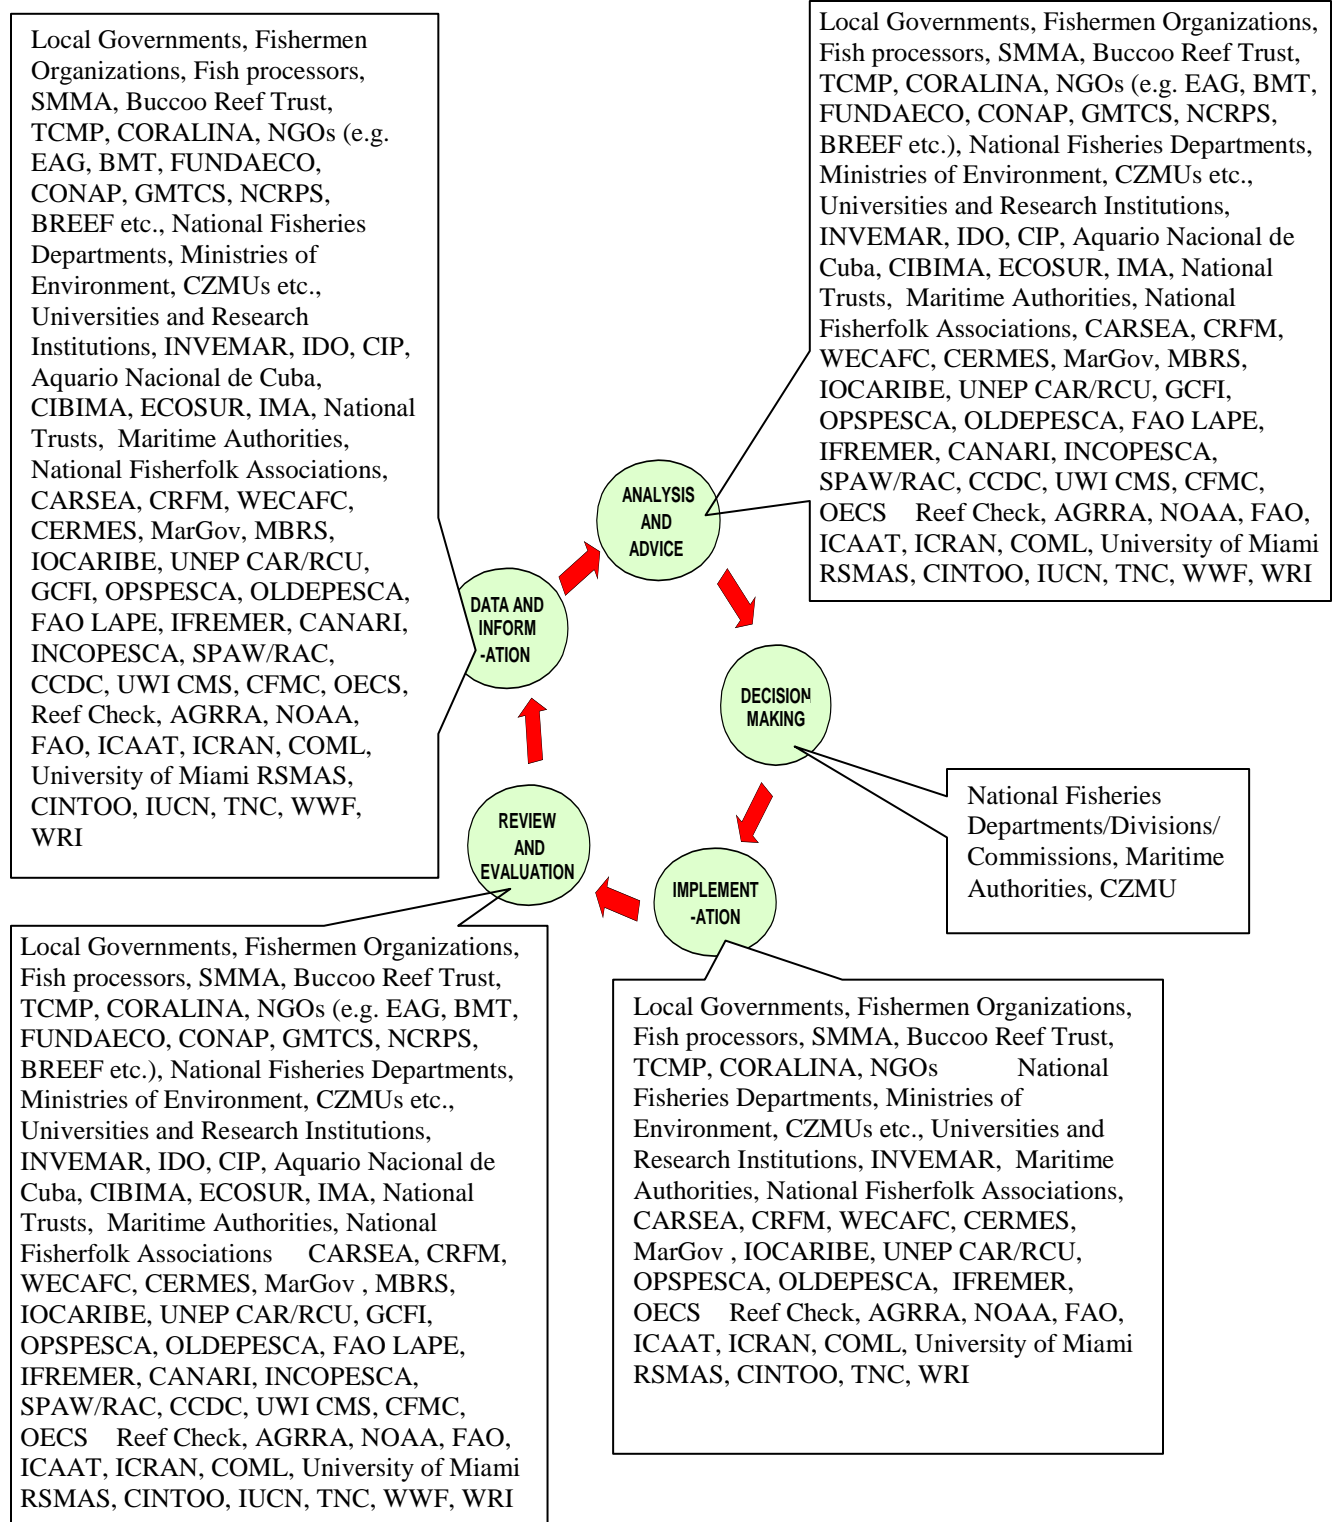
Local Governments, Fishermen Organizations, Fish processors, SMMA, Buccoo Reef Trust, TCMP, CORALINA, NGOs (e.g. EAG, BMT, FUNDAECO, CONAP, GMTCS, NCRPS, BREEF etc., National Fisheries Departments, Ministries of Environment, CZMUs etc., Universities and Research Institutions, INVEMAR, IDO, CIP, Aquario Nacional de Cuba, CIBIMA, ECOSUR, IMA, National Trusts, Maritime Authorities, National Fisherfolk Associations, CARSEA, CRFM, WECAFC, CERMES, MarGov, MBRS, IOCARIBE, UNEP CAR/RCU, GCFI, OPSPESCA, OLDEPESCA, FAO LAPE, IFREMER, CANARI, INCOPESCA, SPAW/RAC, CCDC, UWI CMS, CFMC, OECS, Reef Check, AGRRA, NOAA, FAO, ICAAT, ICRAN, COML, University of Miami RSMAS, CINTOO, IUCN, TNC, WWF, WRI

Local Governments, Fishermen Organizations, Fish processors, SMMA, Buccoo Reef Trust, TCMP, CORALINA, NGOs (e.g. EAG, BMT, FUNDAECO, CONAP, GMTCS, NCRPS, BREEF etc.), National Fisheries Departments, Ministries of Environment, CZMUs etc., Universities and Research Institutions, INVEMAR, IDO, CIP, Aquario Nacional de Cuba, CIBIMA, ECOSUR, IMA, National Trusts, Maritime Authorities, National Fisherfolk Associations, CARSEA, CRFM, WECAFC, CERMES, MarGov, MBRS, IOCARIBE, UNEP CAR/RCU, GCFI, OPSPESCA, OLDEPESCA, FAO LAPE, IFREMER, CANARI, INCOPESCA, SPAW/RAC, CCDC, UWI CMS, CFMC, OECS Reef Check, AGRRA, NOAA, FAO, ICAAT, ICRAN, COML, University of Miami RSMAS, CINTOO, IUCN, TNC, WWF, WRI

ANALYSIS AND ADVICE

DATA AND INFORM -ATION

DECISION MAKING

REVIEW AND EVALUATION

IMPLEMENT -ATION

National Fisheries Departments/Divisions/ Commissions, Maritime Authorities, CZMU

Local Governments, Fishermen Organizations, Fish processors, SMMA, Buccoo Reef Trust, TCMP, CORALINA, NGOs (e.g. EAG, BMT, FUNDAECO, CONAP, GMTCS, NCRPS, BREEF etc.), National Fisheries Departments, Ministries of Environment, CZMUs etc., Universities and Research Institutions, INVEMAR, IDO, CIP, Aquario Nacional de Cuba, CIBIMA, ECOSUR, IMA, National Trusts, Maritime Authorities, National Fisherfolk Associations CARSEA, CRFM, WECAFC, CERMES, MarGov , MBRS, IOCARIBE, UNEP CAR/RCU, GCFI, OPSPESCA, OLDEPESCA, FAO LAPE, IFREMER, CANARI, INCOPESCA, SPAW/RAC, CCDC, UWI CMS, CFMC, OECS Reef Check, AGRRA, NOAA, FAO, ICAAT, ICRAN, COML, University of Miami RSMAS, CINTOO, IUCN, TNC, WWF, WRI

Local Governments, Fishermen Organizations, Fish processors, SMMA, Buccoo Reef Trust, TCMP, CORALINA, NGOs National Fisheries Departments, Ministries of Environment, CZMUs etc., Universities and Research Institutions, INVEMAR, Maritime Authorities, National Fisherfolk Associations, CARSEA, CRFM, WECAFC, CERMES, MarGov , IOCARIBE, UNEP CAR/RCU, OPSPESCA, OLDEPESCA, IFREMER, OECS Reef Check, AGRRA, NOAA, FAO, ICAAT, ICRAN, COML, University of Miami RSMAS, CINTOO, TNC, WRI